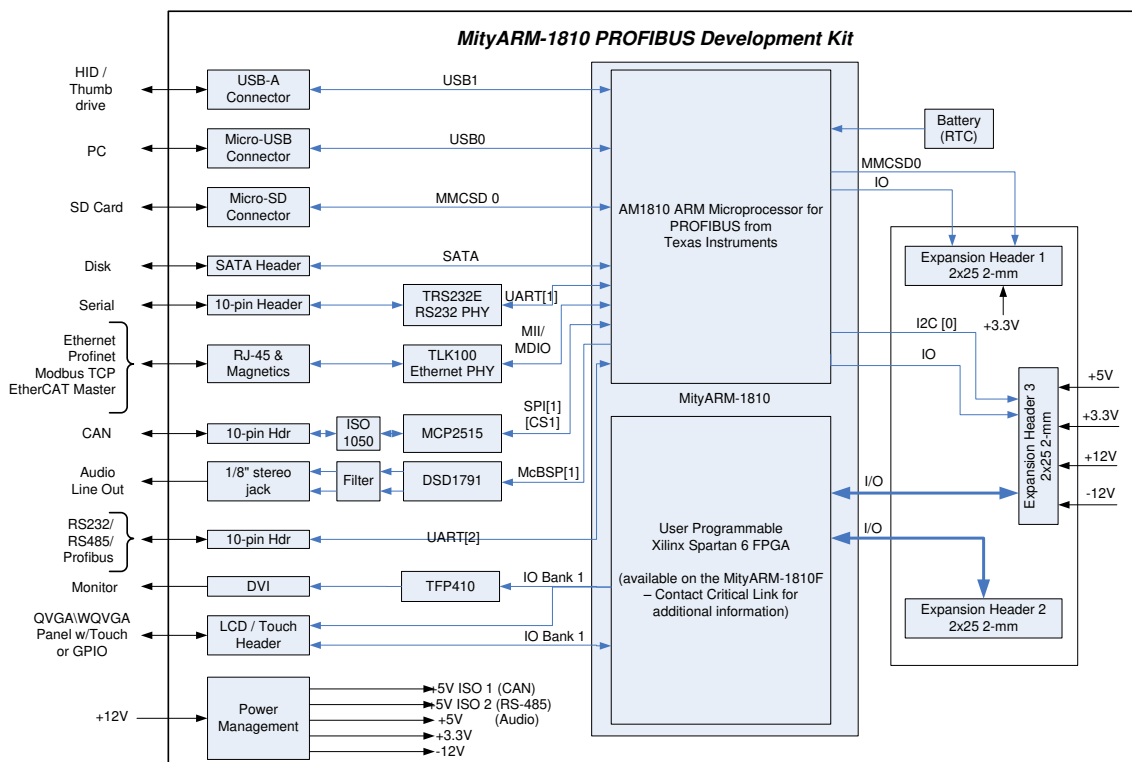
MityARM-1810 PROFIBUS Development Kit

HID / Thumb drive

USB-A Connector

USB1

PC

Micro-USB Connector

USB0

SD Card

Micro-SD Connector

MMCSD 0

Disk

SATA Header

SATA

Serial

10-pin Header

TRS232E RS232 PHY

UART[1]

Ethernet Profinet Modbus TCP EtherCAT Master

RJ-45 & Magnetics

TLK100 Ethernet PHY

MII/ MDIO

CAN

10-pin Hdr

ISO 1050

MCP2515

SPI[1] [CS1]

Audio Line Out

1/8" stereo jack

Filter

DSD1791

McBSP[1]

RS232/ RS485/ Profibus

10-pin Hdr

UART[2]

Monitor

DVI

TFP410

IO Bank 1

QVGA\WQVGA Panel w/Touch or GPIO

LCD / Touch Header

IO Bank 1

+12V

Power Management

+5V ISO 1 (CAN)
+5V ISO 2 (RS-485)
+5V (Audio)
+3.3V
-12V

AM1810 ARM Microprocessor for PROFIBUS from Texas Instruments

MityARM-1810

User Programmable Xilinx Spartan 6 FPGA

(available on the MityARM-1810F – Contact Critical Link for additional information)

Battery (RTC)

MMCSD0

IO

Expansion Header 1 2x25 2-mm

+3.3V

I2C [0]

IO

Expansion Header 3 2x25 2-mm

+5V

+3.3V

+12V

-12V

I/O

I/O

Expansion Header 2 2x25 2-mm